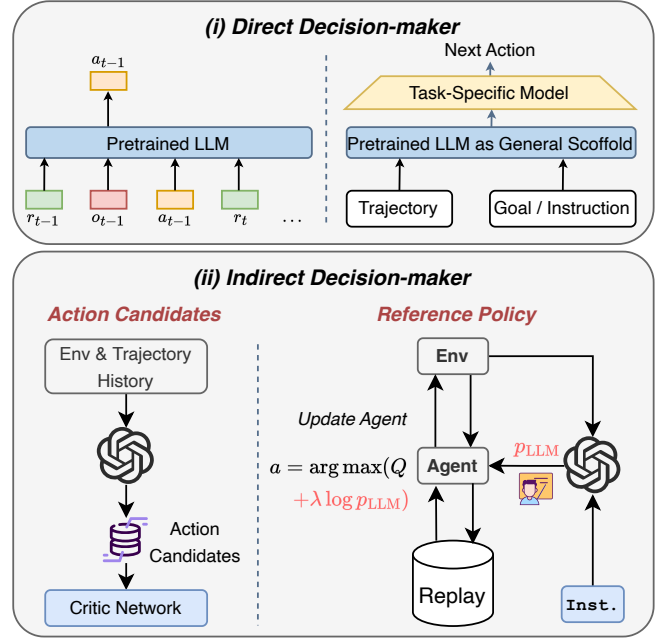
(i) Direct Decision-maker

$a_{t-1}$

Pretrained LLM

$r_{t-1}$ $o_{t-1}$ $a_{t-1}$ $r_t$ ...

Next Action

Task-Specific Model

Pretrained LLM as General Scoffold

Trajectory

Goal / Instruction

(ii) Indirect Decision-maker

Action Candidates

Env & Trajectory History

Action Candidates

Critic Network

Reference Policy

Env

Update Agent

$a = \arg\max(Q$ $+\lambda \log p_{\text{LLM}})$

Agent

$p_{\text{LLM}}$

Replay

Inst.